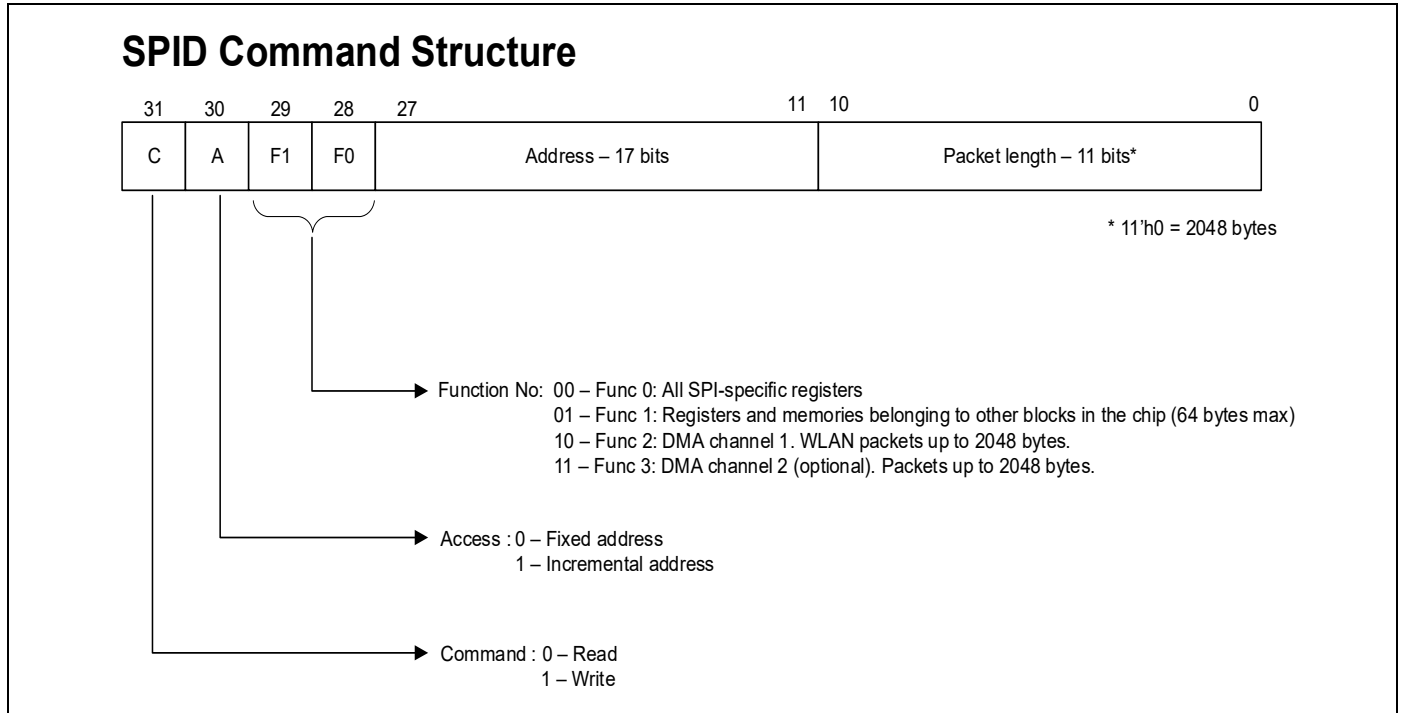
SPID Command Structure

31 30 29 28 27 11 10 0

| C | A | F1 | F0 | Address – 17 bits | Packet length – 11 bits* |
|---|---|---|---|---|---|

* 11'h0 = 2048 bytes

Function No: 00 – Func 0: All SPI-specific registers
01 – Func 1: Registers and memories belonging to other blocks in the chip (64 bytes max)
10 – Func 2: DMA channel 1. WLAN packets up to 2048 bytes.
11 – Func 3: DMA channel 2 (optional). Packets up to 2048 bytes.

Access : 0 – Fixed address
1 – Incremental address

Command : 0 – Read
1 – Write